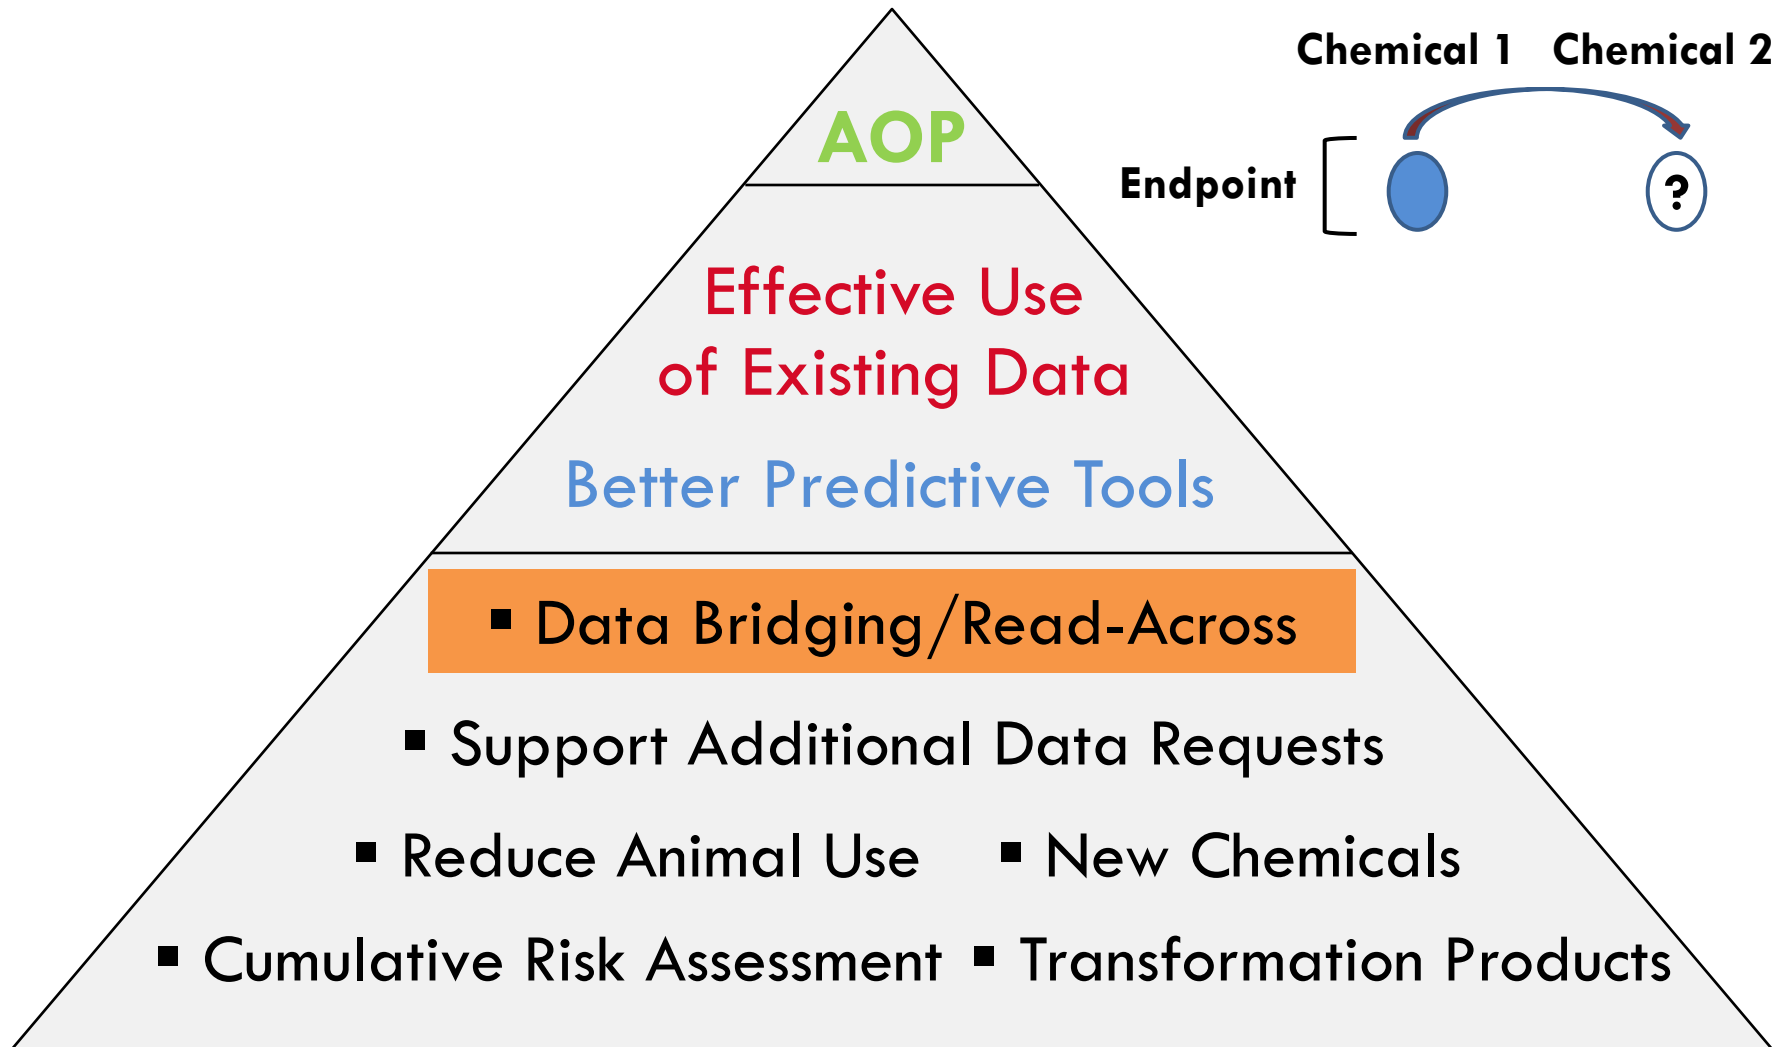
Chemical 1 Chemical 2

Endpoint

?

AOP

Effective Use of Existing Data

Better Predictive Tools

▪ Data Bridging/Read-Across

▪ Support Additional Data Requests

▪ Reduce Animal Use ▪ New Chemicals

▪ Cumulative Risk Assessment ▪ Transformation Products